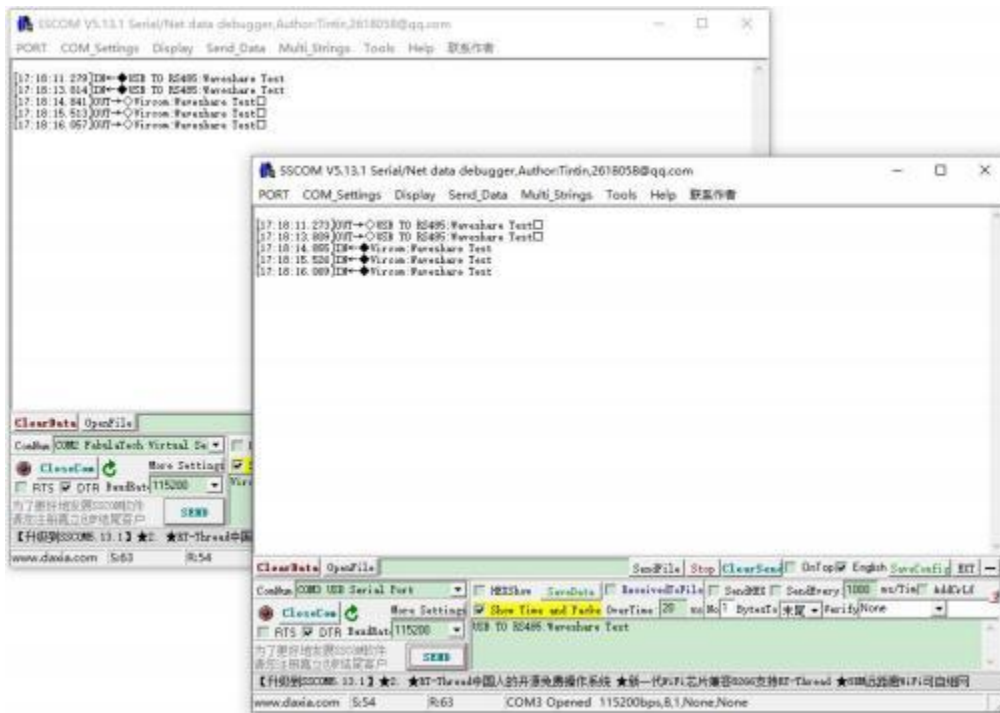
SSCOM V5.13.1 Serial/Net data debugger,Author:Tintin,2618058@qq.com
PORT COM_Settings Display Send_Data Multi_Strings Tools Help 联系作者

[17:18:11.279]IN←◆USB TO RS485:Waveshare Test
[17:18:13.814]IN←◆USB TO RS485:Waveshare Test
[17:18:14.841]OUT→◇Vircom:Waveshare Test□
[17:18:15.513]OUT→◇Vircom:Waveshare Test□
[17:18:16.057]OUT→◇Vircom:Waveshare Test□

ClearData OpenFile
ComNum COM2 FabulaTech Virtual Se
CloseCom More Settings
RTS DTR BaudRat 115200
Vir
SEND
为了更好地发展SSCOM软件 请您注册嘉立创P结尾客户
【升级到SSCOM5.13.1】★2. ★RT-Thread中国
www.daxia.com S:63 R:54

SSCOM V5.13.1 Serial/Net data debugger,Author:Tintin,2618058@qq.com
PORT COM_Settings Display Send_Data Multi_Strings Tools Help 联系作者

[17:18:11.273]OUT→◇USB TO RS485:Waveshare Test□
[17:18:13.809]OUT→◇USB TO RS485:Waveshare Test□
[17:18:14.855]IN←◆Vircom:Waveshare Test
[17:18:15.520]IN←◆Vircom:Waveshare Test
[17:18:16.069]IN←◆Vircom:Waveshare Test

ClearData OpenFile SendFile Stop ClearSend OnTop English SaveConfig EXT
ComNum COM3 USB Serial Port HEXShow SaveData ReceivedToFile SendHEX SendEvery 1000 ms/Tim AddCrLf
CloseCom More Settings Show Time and Packe OverTime 20 ms No 1 BytesTo 末尾 Verify None
RTS DTR BaudRat 115200 USB TO RS485:Waveshare Test
为了更好地发展SSCOM软件 请您注册嘉立创P结尾客户 SEND
【升级到SSCOM5.13.1】★2. ★RT-Thread中国人的开源免费操作系统 ★新一代WiFi芯片兼容8266支持RT-Thread ★8KM远距离WiFi可自组网
www.daxia.com S:54 R:63 COM3 Opened 115200bps,8,1,None,None